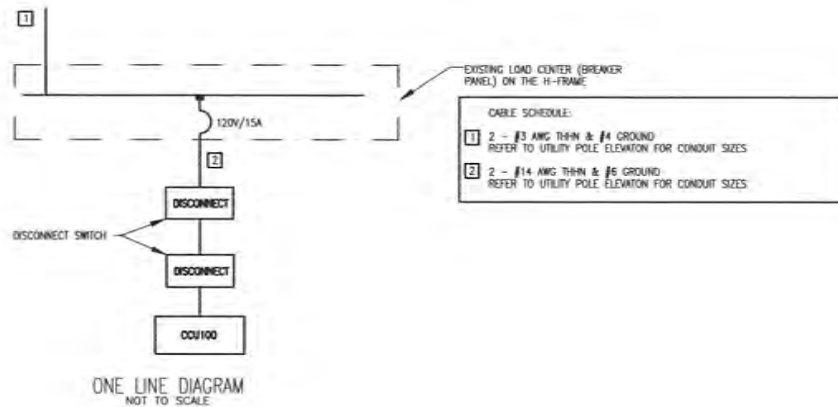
1

EXISTING LOAD CENTER (BREAKER PANEL) ON THE H-FRAME

120V/15A

2

DISCONNECT

DISCONNECT SWITCH

DISCONNECT

CCU100

ONE LINE DIAGRAM
NOT TO SCALE

CABLE SCHEDULE:

1 2 - #3 AWG THHN & #4 GROUND
REFER TO UTILITY POLE ELEVATON FOR CONDUIT SIZES

2 2 - #14 AWG THHN & #6 GROUND
REFER TO UTILITY POLE ELEVATON FOR CONDUIT SIZES